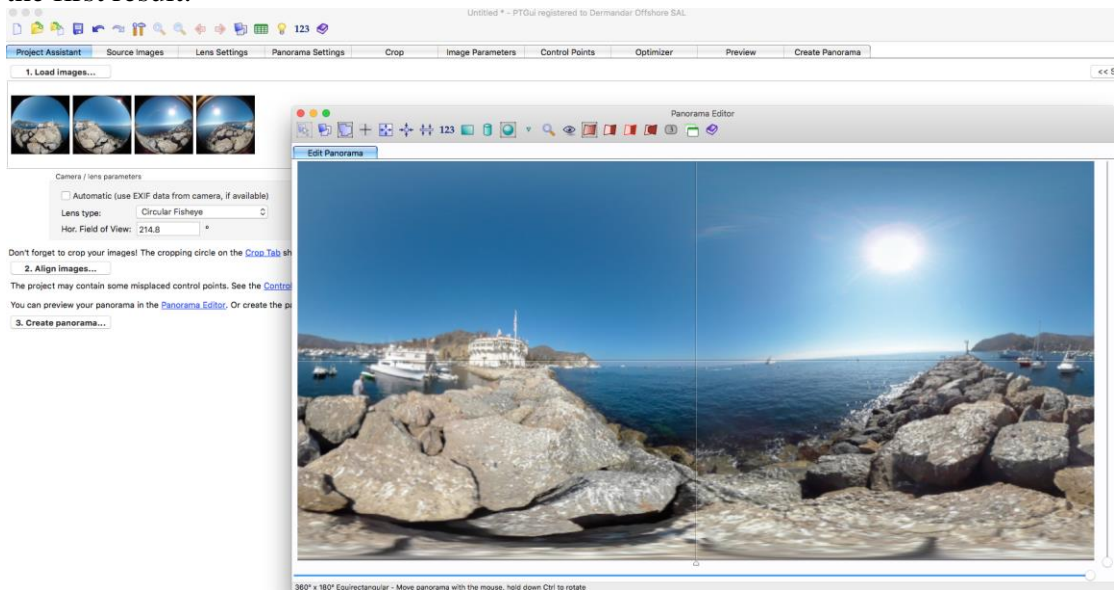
the first result.

Untitled * - PTGui registered to Dermandar Offshore SAL

123

Project Assistant | Source Images | Lens Settings | Panorama Settings | Crop | Image Parameters | Control Points | Optimizer | Preview | Create Panorama

1. Load images...

<< S

Camera / lens parameters

Automatic (use EXIF data from camera, if available)

Lens type: Circular Fisheye

Hor. Field of View: 214.8 °

Don't forget to crop your images! The cropping circle on the Crop Tab sh

2. Align images...

The project may contain some misplaced control points. See the Contro

You can preview your panorama in the Panorama Editor. Or create the pa

3. Create panorama...

Panorama Editor

123

Edit Panorama

360° x 180° Equirectangular - Move panorama with the mouse, hold down Ctrl to rotate